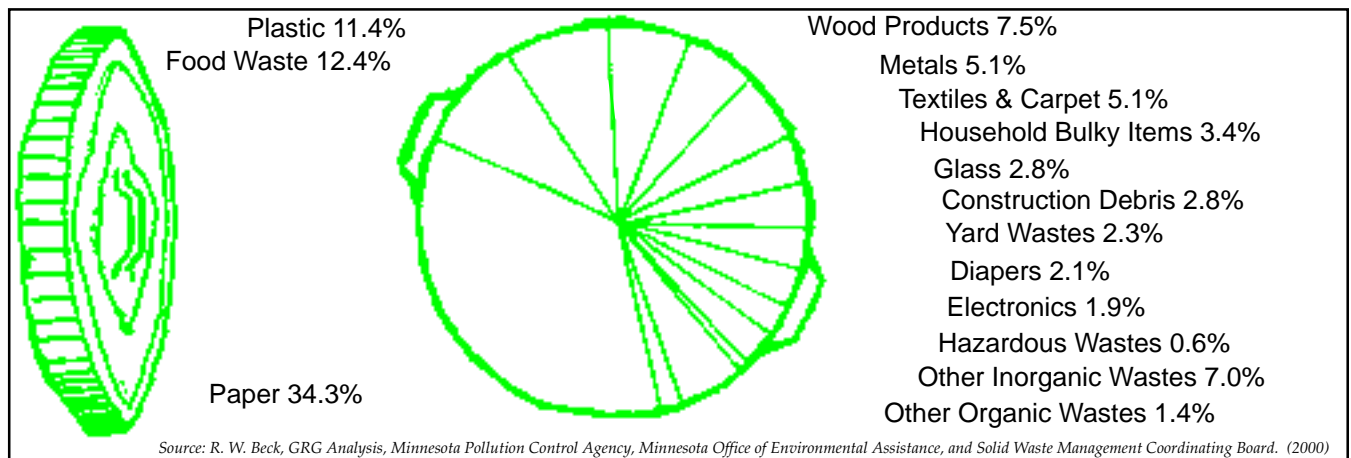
Plastic 11.4%
Food Waste 12.4%
Paper 34.3%
Wood Products 7.5%
Metals 5.1%
Textiles & Carpet 5.1%
Household Bulky Items 3.4%
Glass 2.8%
Construction Debris 2.8%
Yard Wastes 2.3%
Diapers 2.1%
Electronics 1.9%
Hazardous Wastes 0.6%
Other Inorganic Wastes 7.0%
Other Organic Wastes 1.4%

Source: R. W. Beck, GRG Analysis, Minnesota Pollution Control Agency, Minnesota Office of Environmental Assistance, and Solid Waste Management Coordinating Board. (2000)